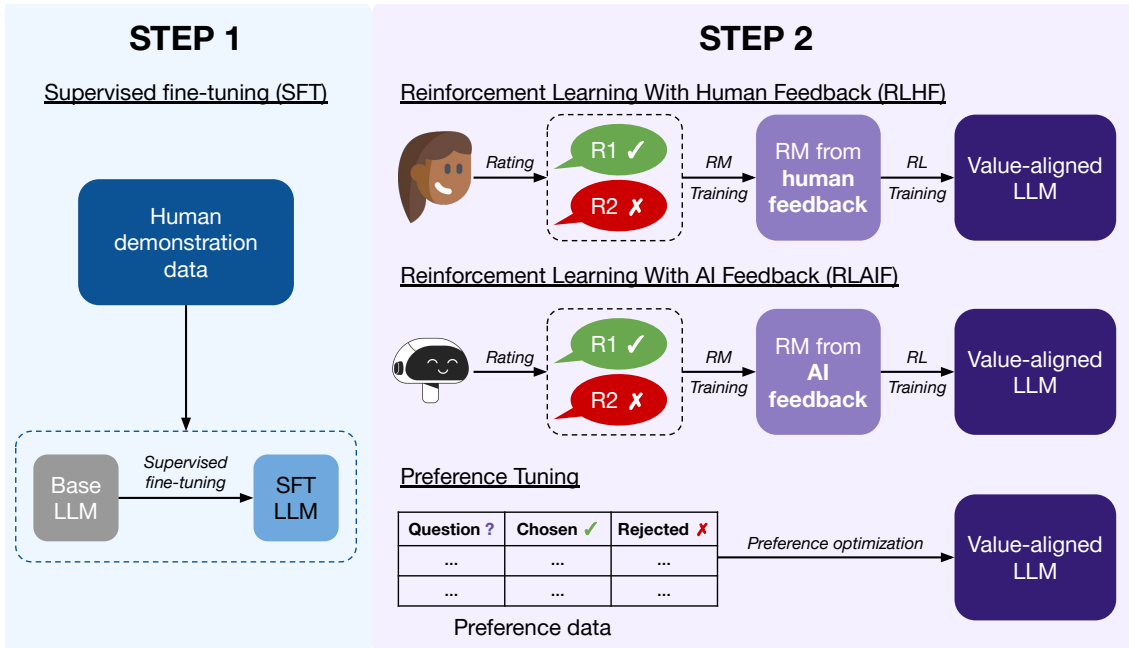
STEP 1

Supervised fine-tuning (SFT)

Human demonstration data

Base LLM

Supervised fine-tuning

SFT LLM

STEP 2

Reinforcement Learning With Human Feedback (RLHF)

Rating

R1 ✓

R2 ✗

RM Training

RM from human feedback

RL Training

Value-aligned LLM

Reinforcement Learning With AI Feedback (RLAIF)

Rating

R1 ✓

R2 ✗

RM Training

RM from AI feedback

RL Training

Value-aligned LLM

Preference Tuning

| Question ? | Chosen ✓ | Rejected ✗ |
|---|---|---|
| ... | ... | ... |
| ... | ... | ... |

Preference data

Preference optimization

Value-aligned LLM